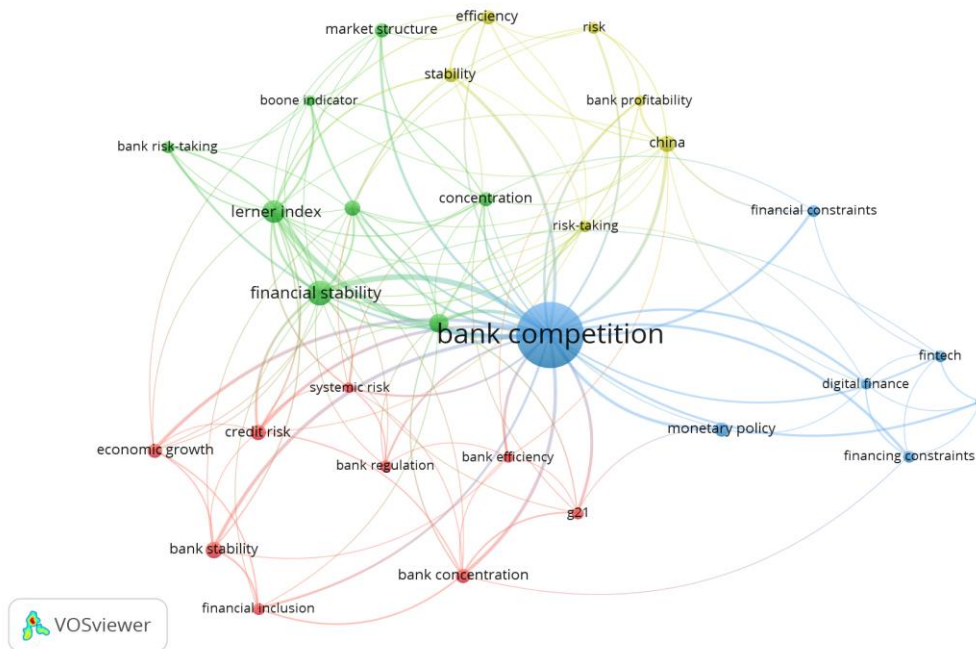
efficiency
market structure
risk
stability
boone indicator
bank profitability
bank risk-taking
china
lerner index
concentration
financial constraints
risk-taking
financial stability
bank competition
fintech
systemic risk
digital finance
credit risk
monetary policy
economic growth
bank regulation
bank efficiency
financing constraints
g21
bank stability
bank concentration
financial inclusion
VOSviewer